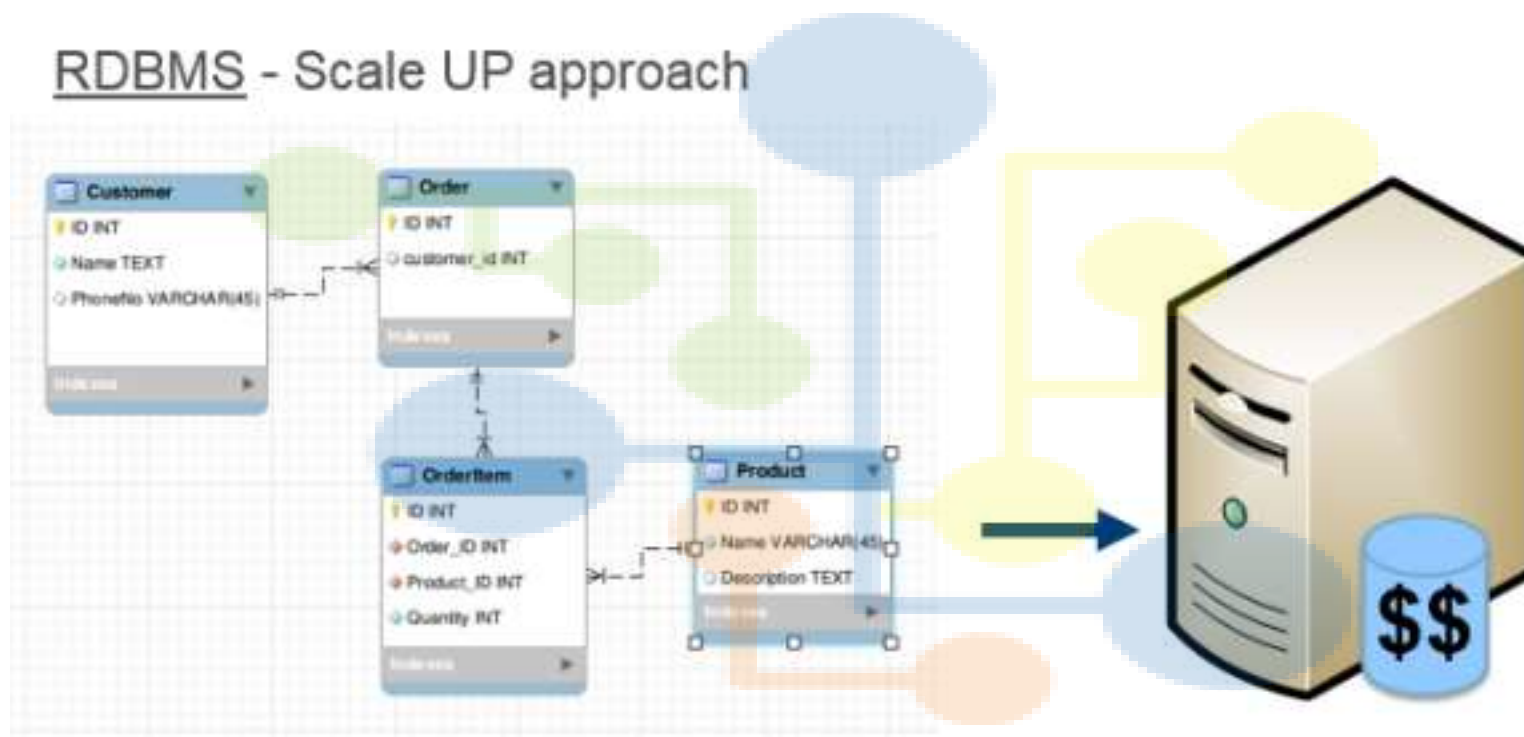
RDBMS - Scale UP approach

Customer
ID INT
Name TEXT
PhoneNo VARCHAR(45)
Indexes

Order
ID INT
customer_id INT
Indexes

OrderItem
ID INT
Order_ID INT
Product_ID INT
Quantity INT
Indexes

Product
ID INT
Name VARCHAR(45)
Description TEXT
Indexes

$$